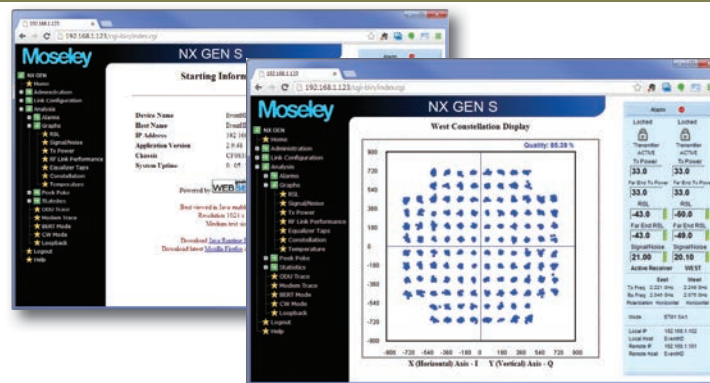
192.168.1.123
192.168.1.123/cgi-bin/index.cgi

Moseley
NX GEN S

NX GEN
Home
Administration
Link Configuration
Analysis
Alarms
Graphs
RSL
Signal/Noise
Tx Power
RF Link Performance
Equalizer Taps
Constellation
Temperature
Peak Poke
Statistics
ODU Trace
Modem Trace
BERT Mode
CW Mode
Loopback
Logout
Help

Starting Inform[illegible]

Device Name
Host Name
IP Address
Application Version
Chassis
System Uptime

Powered by WEB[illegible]

Best viewed in Java enabl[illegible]
Resolution 1024 x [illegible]
Medium text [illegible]

Download Java Runtime E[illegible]
Download latest Mozilla Firefox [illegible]

192.168.1.123/cgi-bin/index.cgi

Moseley
NX GEN S

NX GEN
Home
Administration
Link Configuration
Analysis
Alarms
Graphs
RSL
Signal/Noise
Tx Power
RF Link Performance
Equalizer Taps
Constellation
Temperature
Peek Poke
Statistics
ODU Trace
Modem Trace
BERT Mode
CW Mode
Loopback
Logout
Help

West Constellation Display
Quality: 85.39 %

900
720
540
360
180
0
-180
-360
-540
-720
-900

-900 -720 -540 -360 -180 0 180 360 540 720 900

X (Horizontal) Axis - I Y (Vertical) Axis - Q

Alarm
Locked
Locked
Transmitter ACTIVE
Transmitter ACTIVE
Tx Power
33.0
33.0
Far End Tx Power
33.0
33.0
RSL
-43.0
-50.0
Far End RSL
-43.0
-49.0
Signal/Noise
21.00
20.10
Active Receiver
WEST
East
West
Tx Freq. 2.321 GHz 2.345 GHz
Rx Freq. 2.345 GHz 2.075 GHz
Polarization Horizontal Horizontal
Mode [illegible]
Local IP 192.168.1.102
Local Host EventHD
Remote IP 192.168.1.101
Remote Host EventHD